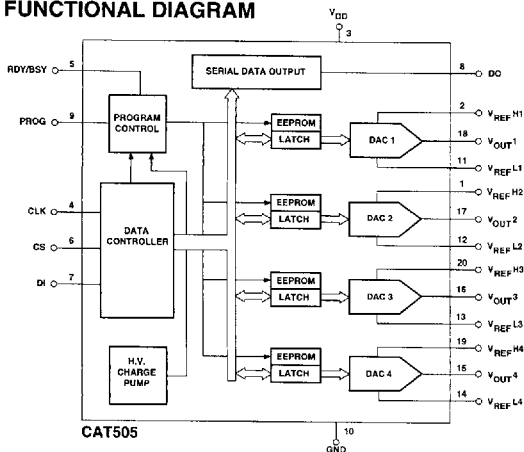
FUNCTIONAL DIAGRAM

$V_{DD}$
3

RDY/BSY 5
PROG 9
CLK 4
CS 6
DI 7

SERIAL DATA OUTPUT
8 DO

PROGRAM CONTROL

DATA CONTROLLER

H.V. CHARGE PUMP

EEPROM
LATCH
DAC 1
2 $V_{REF}H1$
18 $V_{OUT}1$
11 $V_{REF}L1$

EEPROM
LATCH
DAC 2
1 $V_{REF}H2$
17 $V_{OUT}2$
12 $V_{REF}L2$

EEPROM
LATCH
DAC 3
20 $V_{REF}H3$
16 $V_{OUT}3$
13 $V_{REF}L3$

EEPROM
LATCH
DAC 4
19 $V_{REF}H4$
15 $V_{OUT}4$
14 $V_{REF}L4$

CAT505

10
GND